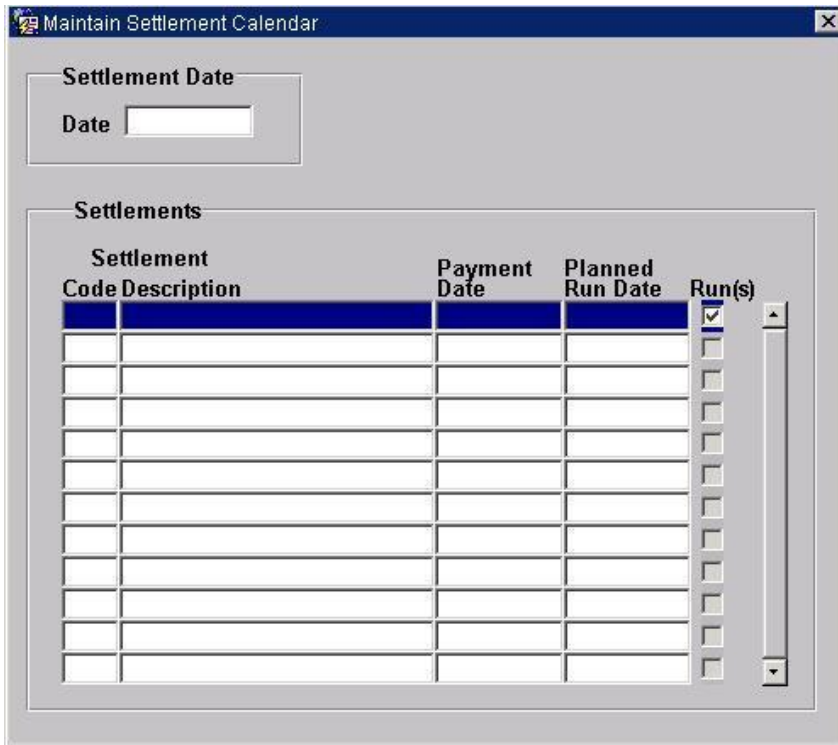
Maintain Settlement Calendar

Settlement Date

Date

Settlements

| Settlement Code | Settlement Description | Payment Date | Planned Run Date | Run(s) |
|---|---|---|---|---|
| | | | | ☑ |
| | | | | ☐ |
| | | | | ☐ |
| | | | | ☐ |
| | | | | ☐ |
| | | | | ☐ |
| | | | | ☐ |
| | | | | ☐ |
| | | | | ☐ |
| | | | | ☐ |
| | | | | ☐ |
| | | | | ☐ |